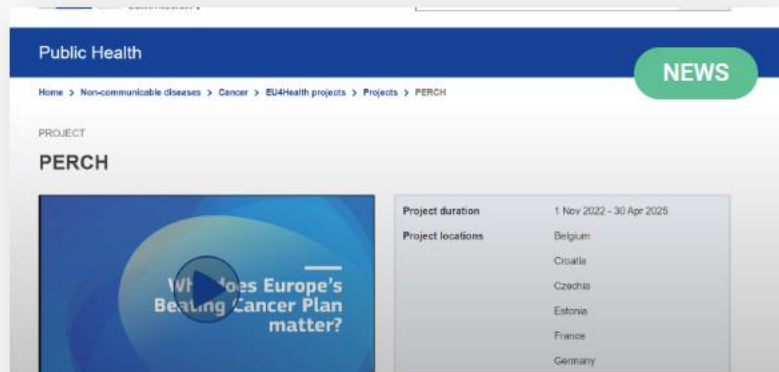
Public Health

NEWS

Home > Non-communicable diseases > Cancer > EU4Health projects > Projects > PERCH

PROJECT

PERCH

Wh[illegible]oes Europe's Bea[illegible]ing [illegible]ancer Plan matter?

| Project duration | 1 Nov 2022 - 30 Apr 2025 |
|---|---|
| Project locations | Belgium |
| | Croatia |
| | Czechia |
| | Estonia |
| | France |
| | Germany |